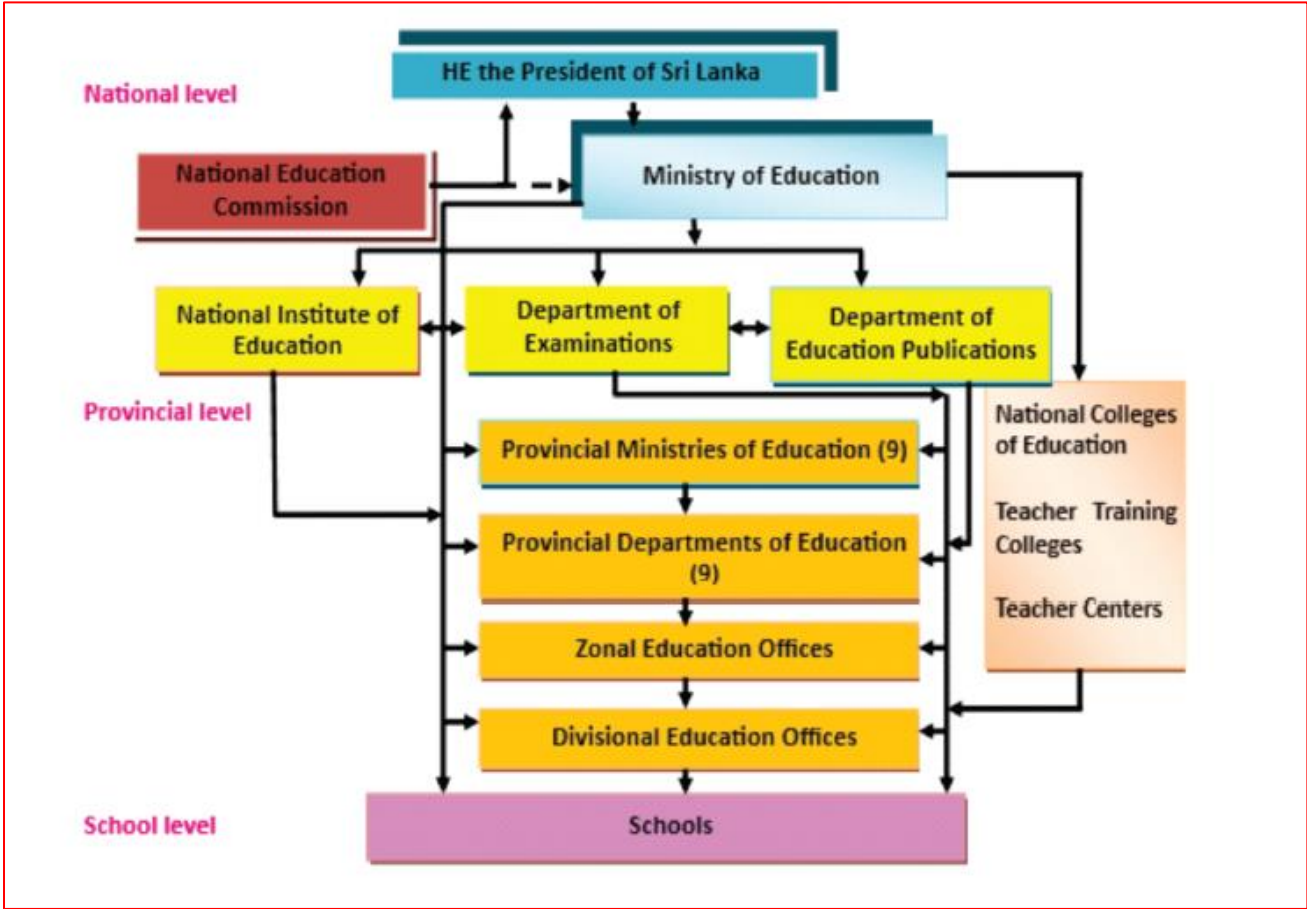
National level

HE the President of Sri Lanka

National Education Commission

Ministry of Education

National Institute of Education

Department of Examinations

Department of Education Publications

Provincial level

National Colleges of Education

Teacher Training Colleges

Teacher Centers

Provincial Ministries of Education (9)

Provincial Departments of Education (9)

Zonal Education Offices

Divisional Education Offices

School level

Schools